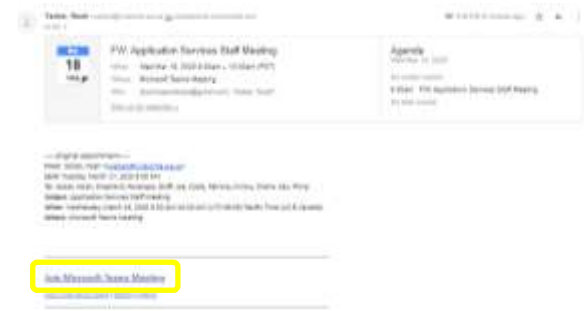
Taylor, Noah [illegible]

Wed
18
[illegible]

FW: Application Services Staff Meeting

When March 18, 2020 9:30am – 10:00am (PDT)
Where Microsoft Teams Meeting
Who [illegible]

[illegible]

Agenda
March 18, 2020

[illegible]
9:30am FW: Application Services Staff Meeting
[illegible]

-----Original Appointment-----
From: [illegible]
Sent: Tuesday, March 17, 2020 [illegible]
To: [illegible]
Subject: Application Services Staff Meeting
When: Wednesday, March 18, 2020 9:30 AM-10:00 AM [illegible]
Where: Microsoft Teams Meeting

Join Microsoft Teams Meeting
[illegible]